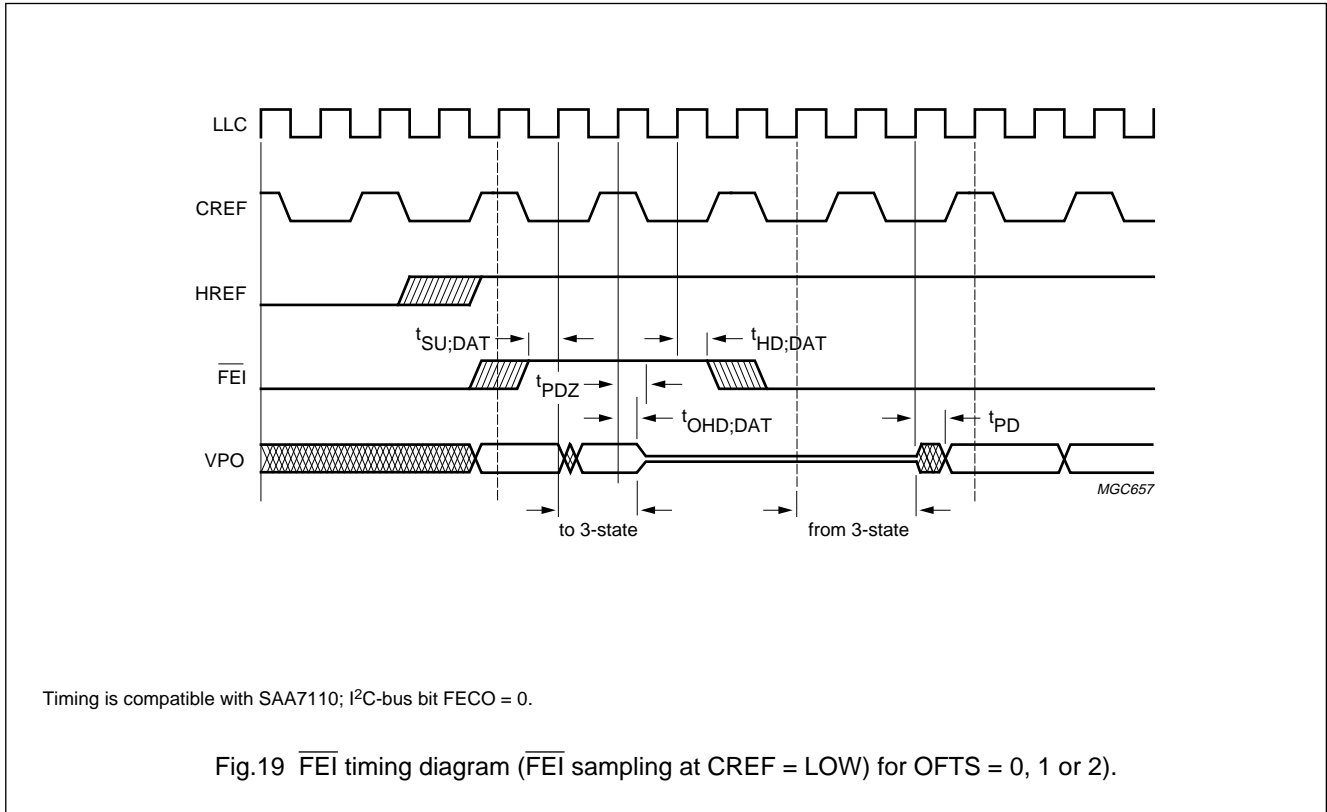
LLC

CREF

HREF

$t_{SU;DAT}$

$t_{HD;DAT}$

$\overline{FEI}$

$t_{PDZ}$

$t_{OHD;DAT}$

$t_{PD}$

VPO

MGC657

to 3-state

from 3-state

Timing is compatible with SAA7110; I$^2$C-bus bit FECO = 0.

Fig.19 $\overline{FEI}$ timing diagram ($\overline{FEI}$ sampling at CREF = LOW) for OFTS = 0, 1 or 2).